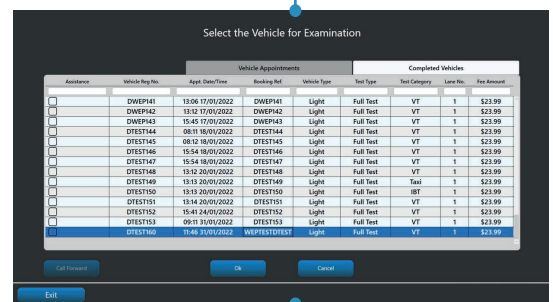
Select the Vehicle for Examination

Vehicle Appointments

Completed Vehicles

| Assistance | Vehicle Reg No. | Appt. Date/Time | Booking Ref. | Vehicle Type | Test Type | Test Category | Lane No. | Fee Amount |
|---|---|---|---|---|---|---|---|---|
| | DWEP141 | 13:06 17/01/2022 | DWEP141 | Light | Full Test | VT | 1 | $23.99 |
| | DWEP142 | 13:12 17/01/2022 | DWEP142 | Light | Full Test | VT | 1 | $23.99 |
| | DWEP143 | 15:45 17/01/2022 | DWEP143 | Light | Full Test | VT | 1 | $23.99 |
| | DTEST144 | 08:11 18/01/2022 | DTEST144 | Light | Full Test | VT | 1 | $23.99 |
| | DTEST145 | 08:12 18/01/2022 | DTEST145 | Light | Full Test | VT | 1 | $23.99 |
| | DTEST146 | 15:54 18/01/2022 | DTEST146 | Light | Full Test | VT | 1 | $23.99 |
| | DTEST147 | 15:54 18/01/2022 | DTEST147 | Light | Full Test | VT | 1 | $23.99 |
| | DTEST148 | 13:12 20/01/2022 | DTEST148 | Light | Full Test | VT | 1 | $23.99 |
| | DTEST149 | 13:13 20/01/2022 | DTEST149 | Light | Full Test | Taxi | 1 | $23.99 |
| | DTEST150 | 13:13 20/01/2022 | DTEST150 | Light | Full Test | IBT | 1 | $23.99 |
| | DTEST151 | 13:14 20/01/2022 | DTEST151 | Light | Full Test | VT | 1 | $23.99 |
| | DTEST152 | 15:41 24/01/2022 | DTEST152 | Light | Full Test | VT | 1 | $23.99 |
| | DTEST153 | 09:11 31/01/2022 | DTEST153 | Light | Full Test | VT | 1 | $23.99 |
| | DTEST160 | 11:46 31/01/2022 | WEPTESTDTEST | Light | Full Test | VT | 1 | $23.99 |

Call Forward

Ok

Cancel

Exit